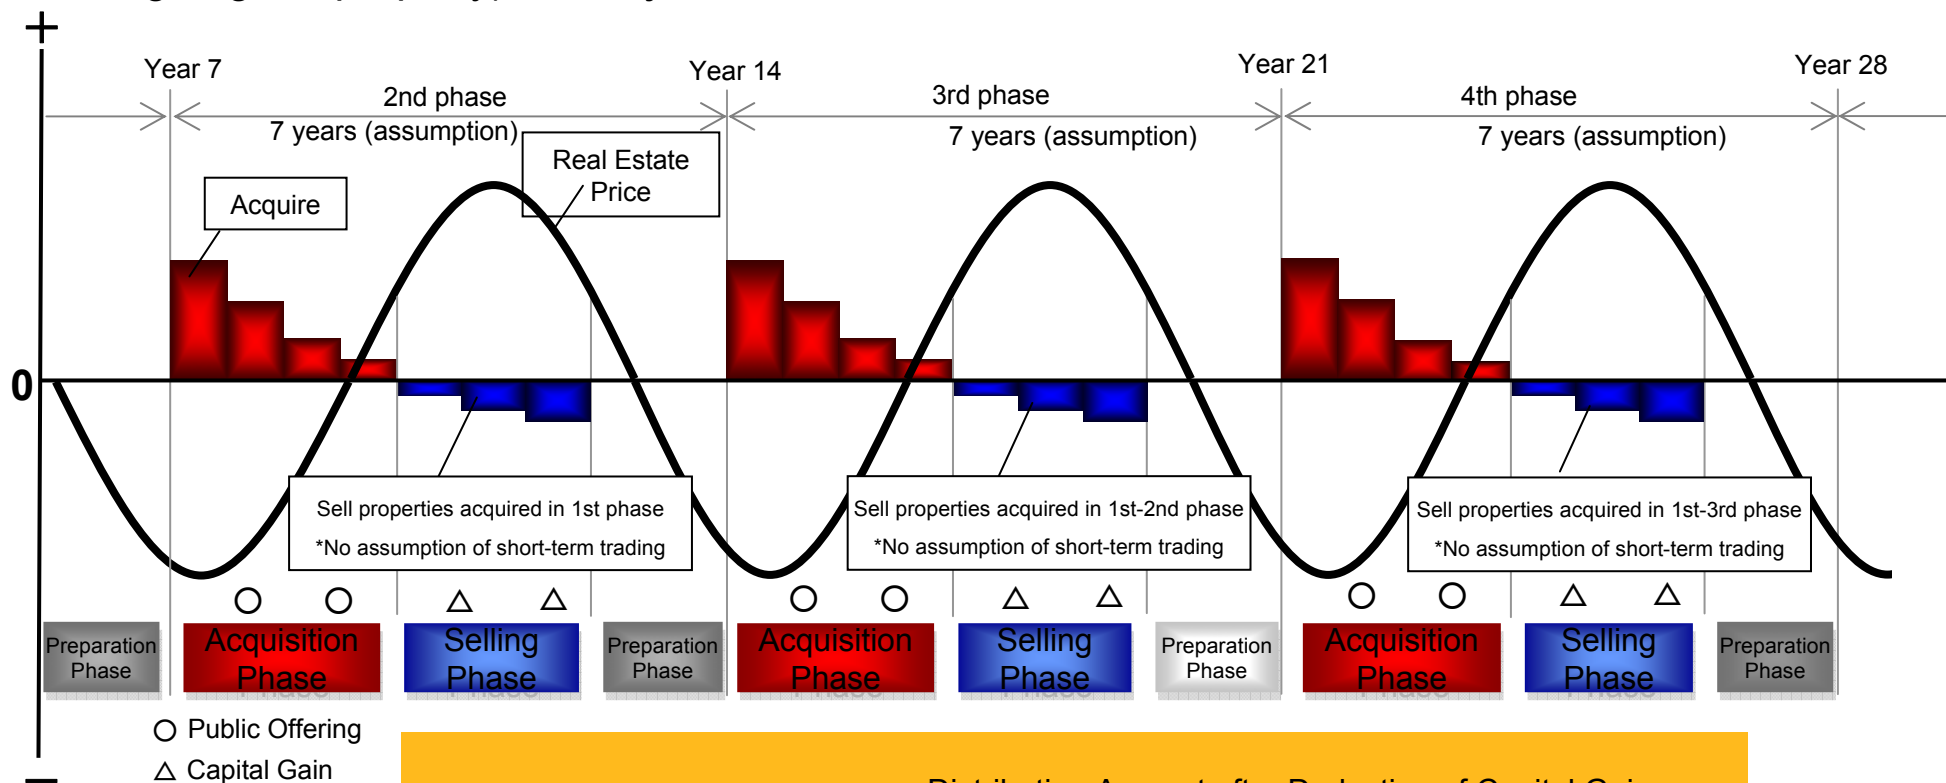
+

Year 7

2nd phase

7 years (assumption)

Year 14

3rd phase

7 years (assumption)

Year 21

4th phase

7 years (assumption)

Year 28

Real Estate Price

Acquire

0

Sell properties acquired in 1st phase
*No assumption of short-term trading

Sell properties acquired in 1st-2nd phase
*No assumption of short-term trading

Sell properties acquired in 1st-3rd phase
*No assumption of short-term trading

○ ○ △ △ ○ ○ △ △ ○ ○ △ △

Preparation Phase | Acquisition Phase | Selling Phase | Preparation Phase | Acquisition Phase | Selling Phase | Preparation Phase | Acquisition Phase | Selling Phase | Preparation Phase

○ Public Offering
△ Capital Gain

−

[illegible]